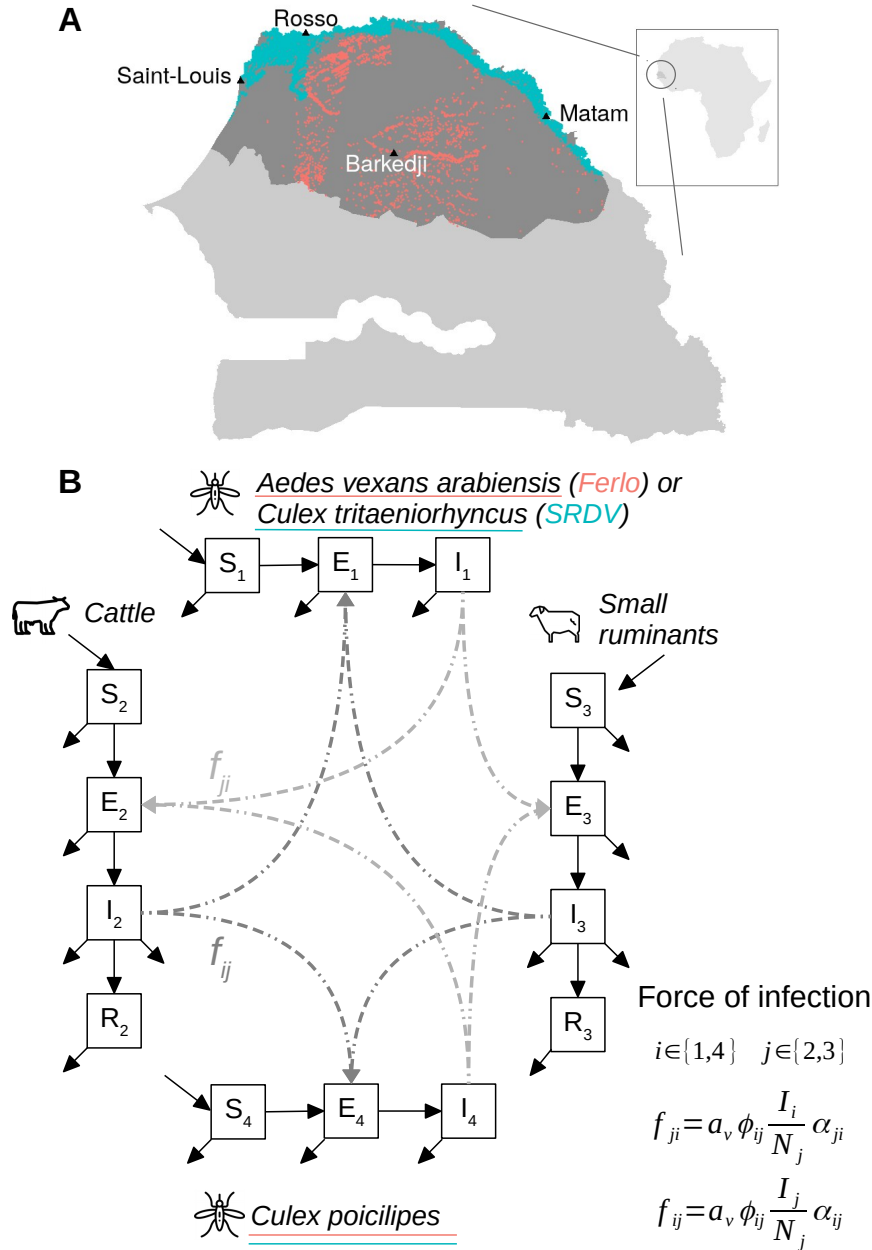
A

Rosso

Saint-Louis

Matam

Barkedji

B

Aedes vexans arabiensis (Ferlo) or
Culex tritaeniorhyncus (SRDV)

$S_1$ $E_1$ $I_1$

Cattle

Small ruminants

$S_2$

$S_3$

$f_{ji}$

$E_2$

$E_3$

$I_2$

$I_3$

$f_{ij}$

$R_2$

$R_3$

Force of infection

$i \in \{1,4\} \quad j \in \{2,3\}$

$S_4$ $E_4$ $I_4$

$f_{ji} = a_v \phi_{ij} \frac{I_i}{N_j} \alpha_{ji}$

Culex poicilipes

$f_{ij} = a_v \phi_{ij} \frac{I_j}{N_j} \alpha_{ij}$